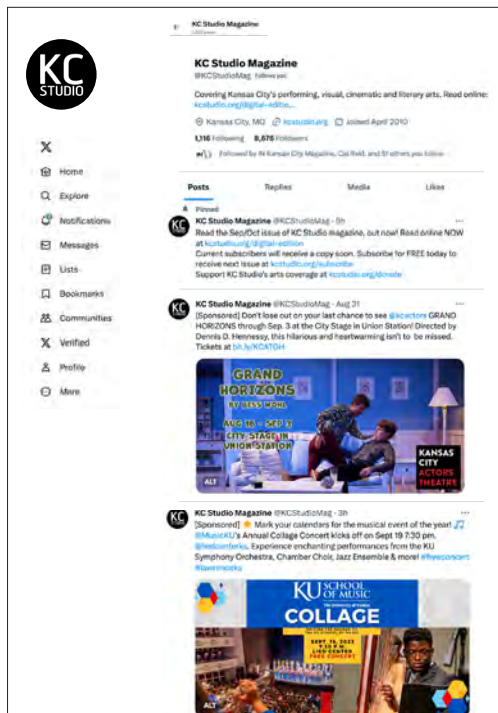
KC STUDIO

X
Home
Explore
Notifications
Messages
Lists
Bookmarks
Communities
Verified
Profile
More

KC Studio Magazine
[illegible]

KC Studio Magazine
@KCStudioMag Follows you

Covering Kansas City's performing, visual, cinematic and literary arts. Read online: kcstudio.org/digital-editio...

Kansas City, MO kcstudio.org Joined April 2010

1,116 Following 8,675 Followers

Followed by IN Kansas City Magazine, Cat Reid, and 51 others you follow

Posts Replies Media Likes

Pinned
KC Studio Magazine @KCStudioMag · 5h
Read the Sep/Oct issue of KC Studio magazine, out now! Read online NOW at kcstudio.org/digital-edition
Current subscribers will receive a copy soon. Subscribe for FREE today to receive next issue at kcstudio.org/subscribe
Support KC Studio's arts coverage at kcstudio.org/donate

KC Studio Magazine @KCStudioMag · Aug 31
[Sponsored] Don't lose out on your last chance to see @kcactors GRAND HORIZONS through Sep. 3 at the City Stage in Union Station! Directed by Dennis D. Hennessy, this hilarious and heartwarming isn't to be missed. Tickets at bit.ly/KCATGH

GRAND HORIZONS BY BESS WOHL
AUG 16 – SEP 3
CITY STAGE IN UNION STATION
KANSAS CITY ACTORS THEATRE
ALT

KC Studio Magazine @KCStudioMag · 3h
[Sponsored] Mark your calendars for the musical event of the year! @MusicKU's Annual Collage Concert kicks off on Sept 19 7:30 pm. @liedcenterks. Experience enchanting performances from the KU Symphony Orchestra, Chamber Choir, Jazz Ensemble & more! #freeconcert #lawrenceks

KU SCHOOL OF MUSIC
COLLAGE
SEPT. 19, 2023
7:30 P.M.
LIED CENTER
FREE CONCERT
ALT